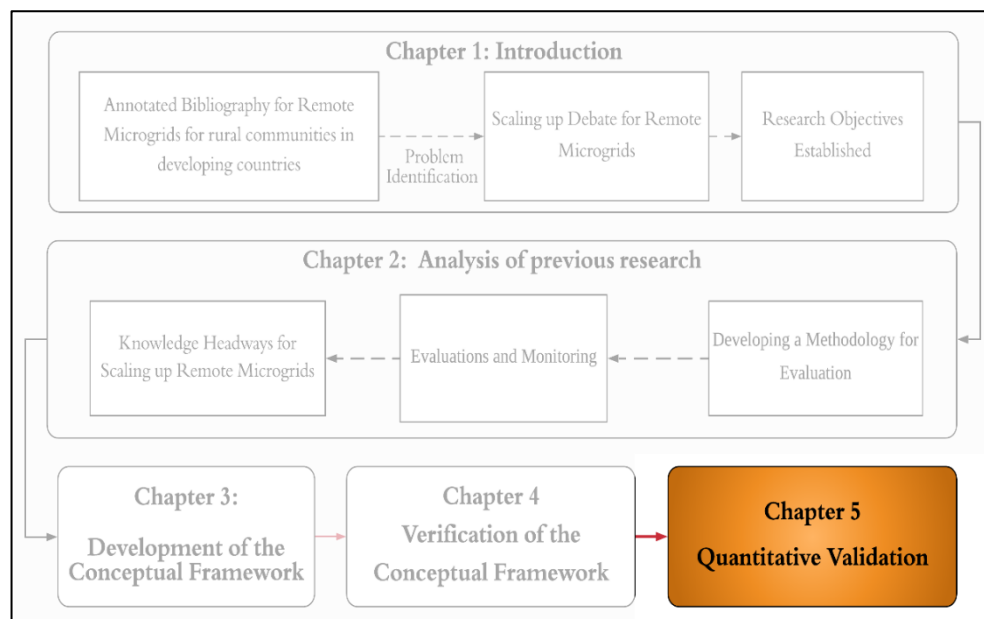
Chapter 1: Introduction

Annotated Bibliography for Remote Microgrids for rural communities in developing countries

Problem Identification

Scaling up Debate for Remote Microgrids

Research Objectives Established

Chapter 2: Analysis of previous research

Knowledge Headways for Scaling up Remote Microgrids

Evaluations and Monitoring

Developing a Methodology for Evaluation

Chapter 3: Development of the Conceptual Framework

Chapter 4 Verification of the Conceptual Framework

Chapter 5 Quantitative Validation